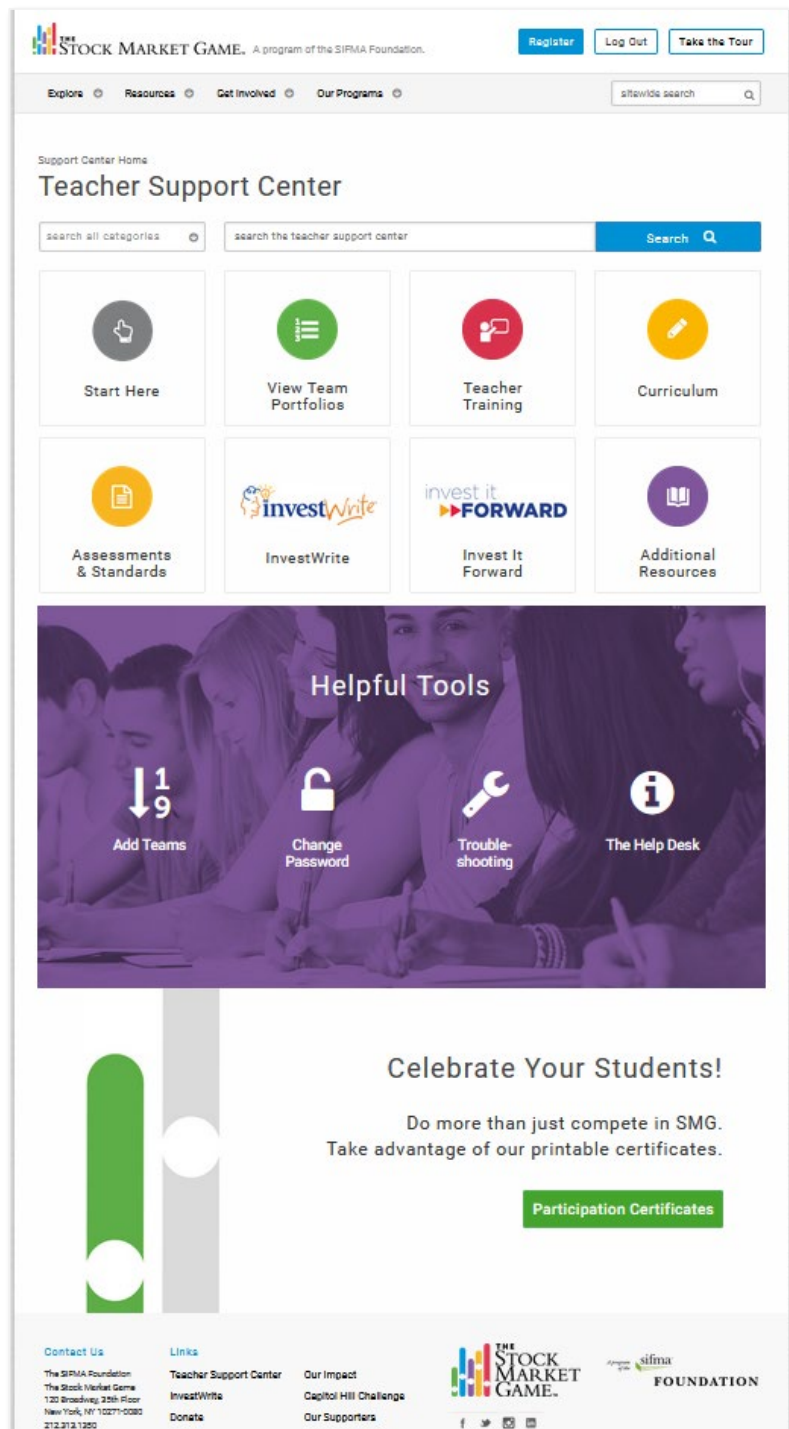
THE STOCK MARKET GAME. A program of the SIFMA Foundation.

Register Log Out Take the Tour

Explore Resources Get Involved Our Programs

sitewide search

Support Center Home

Teacher Support Center

search all categories

search the teacher support center

Search

Start Here

View Team Portfolios

Teacher Training

Curriculum

Assessments & Standards

investWrite

InvestWrite

invest it FORWARD

Invest It Forward

Additional Resources

Helpful Tools

Add Teams

Change Password

Trouble-shooting

The Help Desk

Celebrate Your Students!

Do more than just compete in SMG.
Take advantage of our printable certificates.

Participation Certificates

Contact Us

The SIFMA Foundation
The Stock Market Game
120 Broadway, 35th Floor
New York, NY 10271-0080
212.313.1350

Links

Teacher Support Center
InvestWrite
Donate

Our Impact
Capitol Hill Challenge
Our Supporters

THE STOCK MARKET GAME.

A program of the sifma FOUNDATION